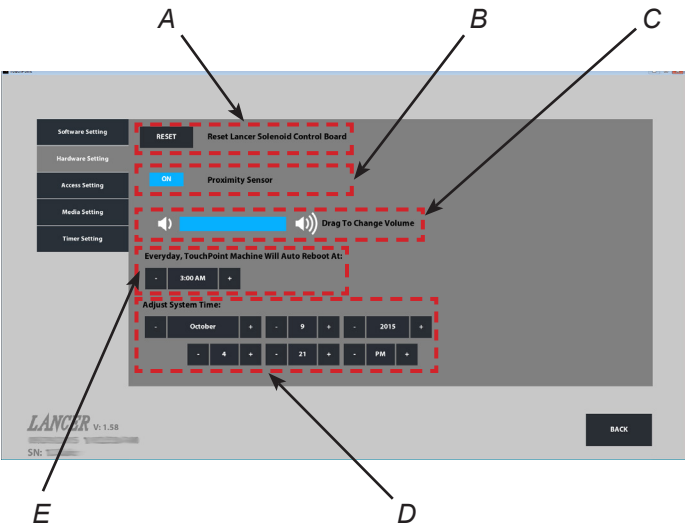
A

B

C

Software Setting

Hardware Setting

Access Setting

Media Setting

Timer Setting

RESET

Reset Lancer Solenoid Control Board

ON

Proximity Sensor

Drag To Change Volume

Everyday, TouchPoint Machine Will Auto Reboot At:

-

3:00 AM

+

Adjust System Time:

| - | October | + | - | 9 | + | - | 2015 | + |
|---|---|---|---|---|---|---|---|---|
| - | 4 | + | - | 21 | + | - | PM | + |

LANCER V: 1.58

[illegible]

SN: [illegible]

BACK

E

D